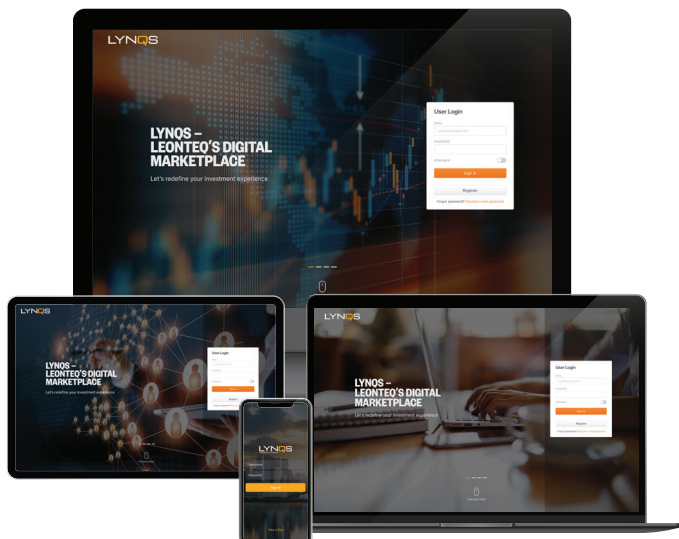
LYNQS

LYNQS – LEONTEQ'S DIGITAL MARKETPLACE

Let's redefine your investment experience

User Login

Sign in

Register

Forgot password? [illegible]

LYNQS

LYNQS – LEONTEQ'S DIGITAL MARKETPLACE

Let's redefine your investment experience

User Login

Sign in

Register

LYNQS

LYNQS – LEONTEQ'S DIGITAL MARKETPLACE

Let's redefine your investment experience

User Login

Sign in

Register

Forgot password? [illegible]

LYNQS

Sign in